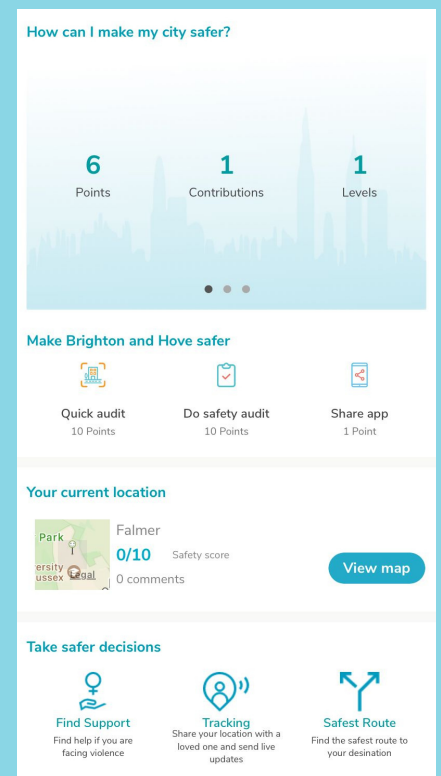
How can I make my city safer?

6
Points

1
Contributions

1
Levels

Make Brighton and Hove safer

Quick audit
10 Points

Do safety audit
10 Points

Share app
1 Point

Your current location

Park
ersity
ussex
Legal

Falmer
0/10 Safety score
0 comments

View map

Take safer decisions

Find Support
Find help if you are facing violence

Tracking
Share your location with a loved one and send live updates

Safest Route
Find the safest route to your desination